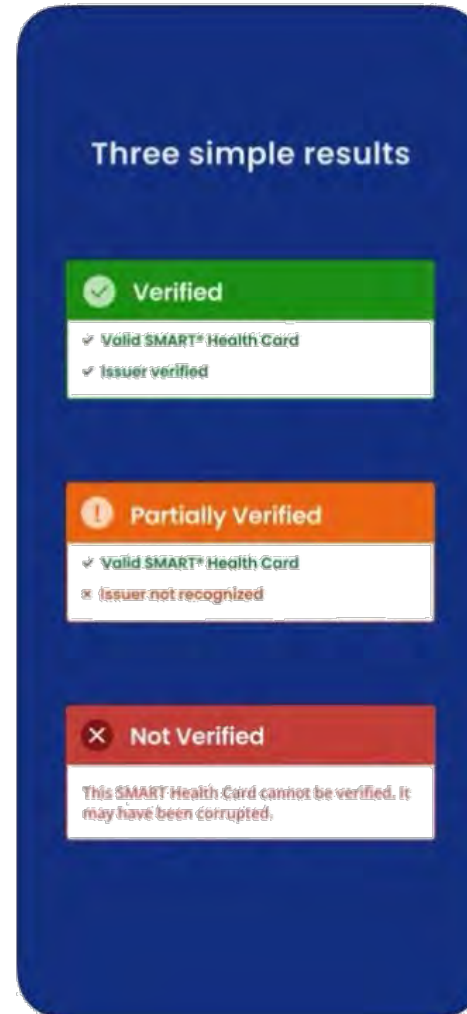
Three simple results

Verified

✓ Valid SMART® Health Card

✓ Issuer verified

Partially Verified

✓ Valid SMART® Health Card

× Issuer not recognized

Not Verified

This SMART Health Card cannot be verified. It may have been corrupted.